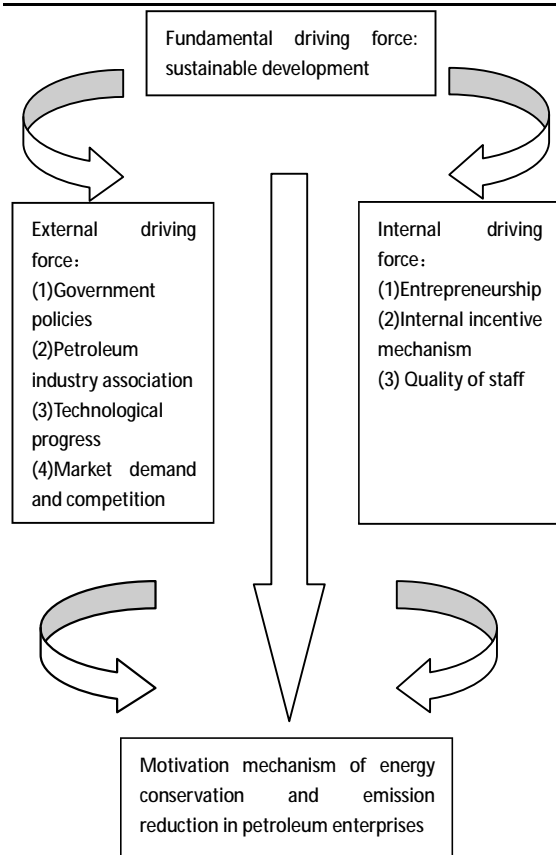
Fundamental driving force: sustainable development

External driving force：
(1)Government policies
(2)Petroleum industry association
(3)Technological progress
(4)Market demand and competition

Internal driving force：
(1)Entrepreneurship
(2)Internal incentive mechanism
(3) Quality of staff

Motivation mechanism of energy conservation and emission reduction in petroleum enterprises